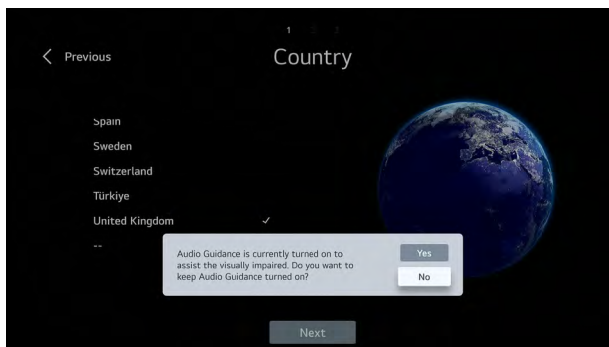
1 2 3

Previous

Country

Spain
Sweden
Switzerland
Türkiye
United Kingdom ✓
--

Audio Guidance is currently turned on to assist the visually impaired. Do you want to keep Audio Guidance turned on?

Yes
No

Next